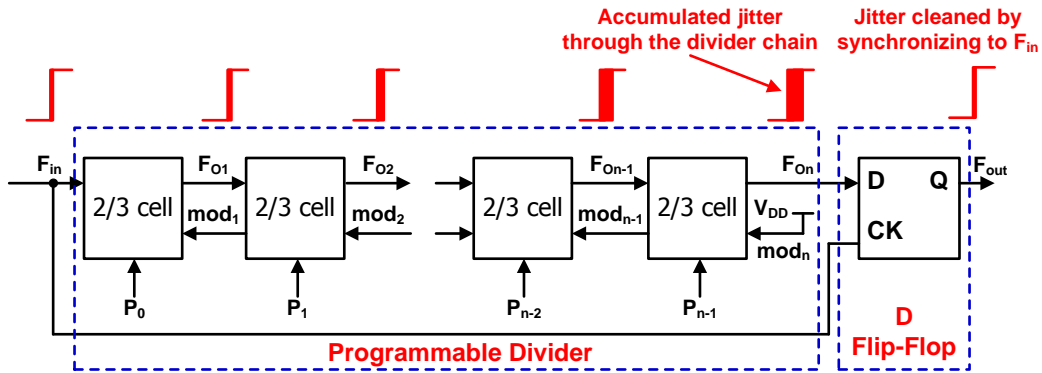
Accumulated jitter through the divider chain

Jitter cleaned by synchronizing to $F_{in}$

$F_{in}$

2/3 cell

$F_{O1}$

$mod_1$

2/3 cell

$F_{O2}$

$mod_2$

2/3 cell

$F_{On-1}$

$mod_{n-1}$

2/3 cell

$F_{On}$

$V_{DD}$

$mod_n$

$P_0$

$P_1$

$P_{n-2}$

$P_{n-1}$

D

Q

CK

$F_{out}$

Programmable Divider

D Flip-Flop